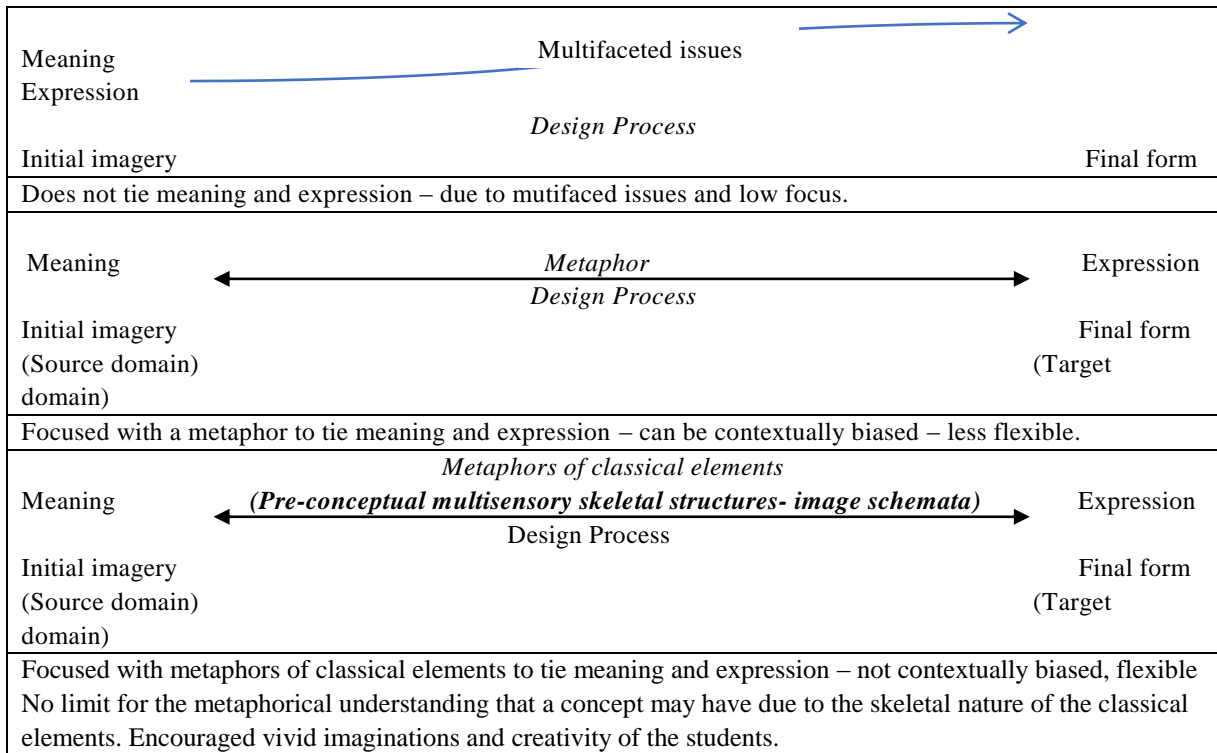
Meaning
Expression

Multifaceted issues

*Design Process*

Initial imagery

Final form

Does not tie meaning and expression – due to mutifaced issues and low focus.

Meaning

*Metaphor*

*Design Process*

Expression

Initial imagery
(Source domain)

Final form
(Target domain)

Focused with a metaphor to tie meaning and expression – can be contextually biased – less flexible.

*Metaphors of classical elements*

Meaning

***(Pre-conceptual multisensory skeletal structures- image schemata)***

Expression

Design Process

Initial imagery
(Source domain)

Final form
(Target domain)

Focused with metaphors of classical elements to tie meaning and expression – not contextually biased, flexible No limit for the metaphorical understanding that a concept may have due to the skeletal nature of the classical elements. Encouraged vivid imaginations and creativity of the students.